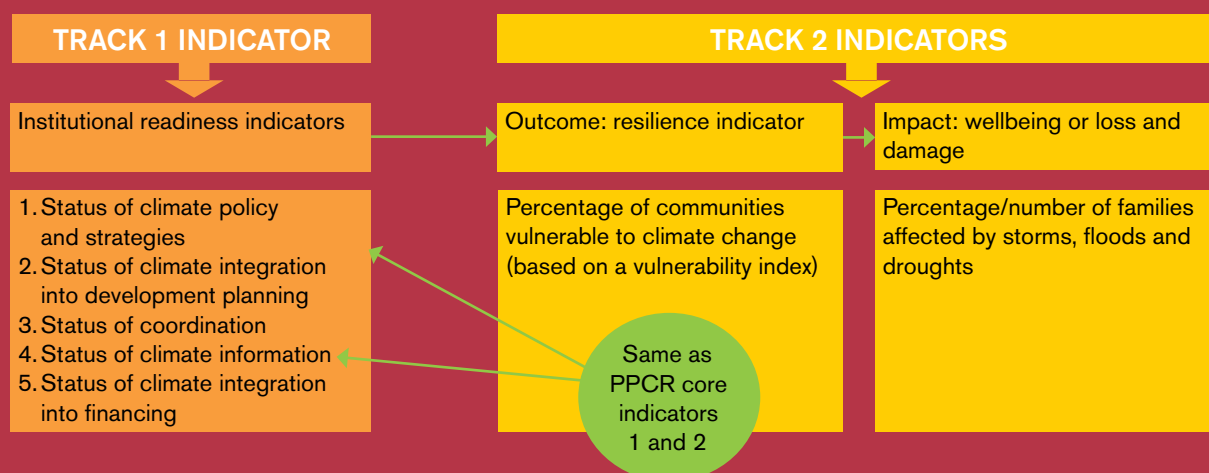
TRACK 1 INDICATOR

TRACK 2 INDICATORS

Institutional readiness indicators

Outcome: resilience indicator

Impact: wellbeing or loss and damage

1. Status of climate policy and strategies
2. Status of climate integration into development planning
3. Status of coordination
4. Status of climate information
5. Status of climate integration into financing

Percentage of communities vulnerable to climate change (based on a vulnerability index)

Percentage/number of families affected by storms, floods and droughts

Same as PPCR core indicators 1 and 2